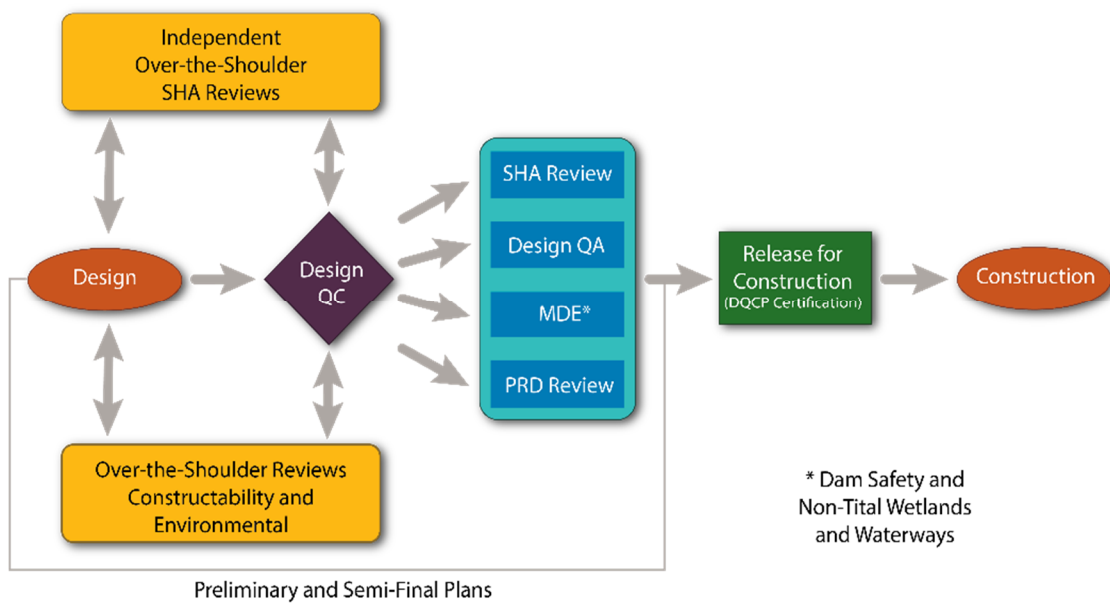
Independent
Over-the-Shoulder
SHA Reviews

Design

Design
QC

SHA Review

Design QA

MDE*

PRD Review

Release for
Construction
(DQCP Certification)

Construction

Over-the-Shoulder Reviews
Constructability and
Environmental

* Dam Safety and
Non-Tital Wetlands
and Waterways

Preliminary and Semi-Final Plans